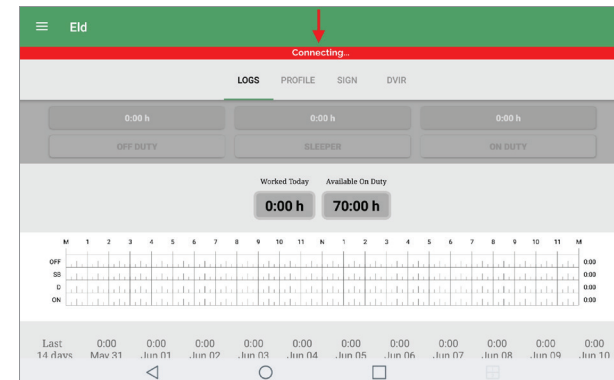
Eld

Connecting...

LOGS PROFILE SIGN DVIR

0:00 h
OFF DUTY

0:00 h
SLEEPER

0:00 h
ON DUTY

Worked Today
0:00 h

Available On Duty
70:00 h

| | M | 1 | 2 | 3 | 4 | 5 | 6 | 7 | 8 | 9 | 10 | 11 | N | 1 | 2 | 3 | 4 | 5 | 6 | 7 | 8 | 9 | 10 | 11 | M | |
|---|---|---|---|---|---|---|---|---|---|---|---|---|---|---|---|---|---|---|---|---|---|---|---|---|---|---|
| OFF | | | | | | | | | | | | | | | | | | | | | | | | | | 0:00 |
| SB | | | | | | | | | | | | | | | | | | | | | | | | | | 0:00 |
| D | | | | | | | | | | | | | | | | | | | | | | | | | | 0:00 |
| ON | | | | | | | | | | | | | | | | | | | | | | | | | | 0:00 |

| Last 14 days | 0:00 May 31 | 0:00 Jun 01 | 0:00 Jun 02 | 0:00 Jun 03 | 0:00 Jun 04 | 0:00 Jun 05 | 0:00 Jun 06 | 0:00 Jun 07 | 0:00 Jun 08 | 0:00 Jun 09 | 0:00 Jun 10 |
|---|---|---|---|---|---|---|---|---|---|---|---|